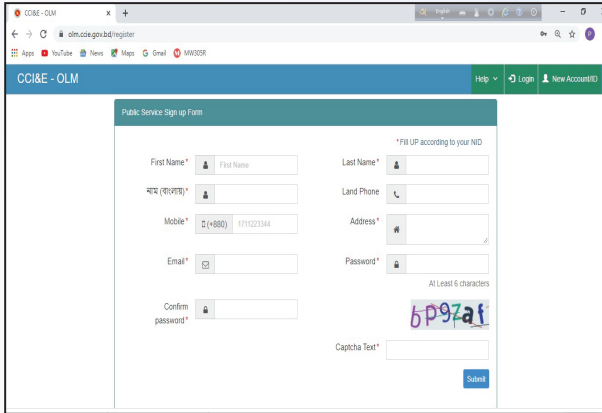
CCI&E - OLM ×

olm.ccie.gov.bd/register

Apps YouTube News Maps Gmail MW305R

CCI&E - OLM

Help Login New Account/ID

Public Service Sign up Form

* Fill UP according to your NID

First Name* First Name

Last Name*

নাম (বাংলায়)*

Land Phone

Mobile* (+880) 1711223344

Address*

Email*

Password*

At Least 6 characters

Confirm password*

6P97af

Captcha Text*

Submit